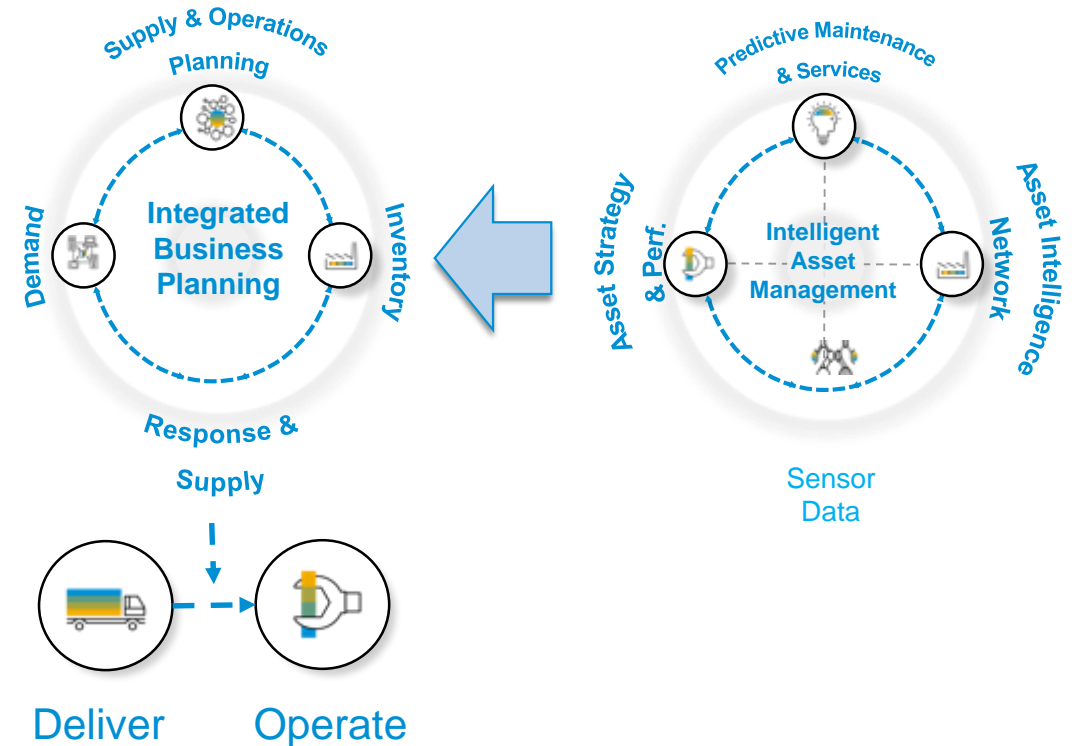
Supply & Operations Planning

Demand

Integrated Business Planning

Inventory

Response & Supply

Deliver

Operate

Predictive Maintenance & Services

Asset Strategy & Perf.

Intelligent Asset Management

Asset Intelligence Network

Sensor Data